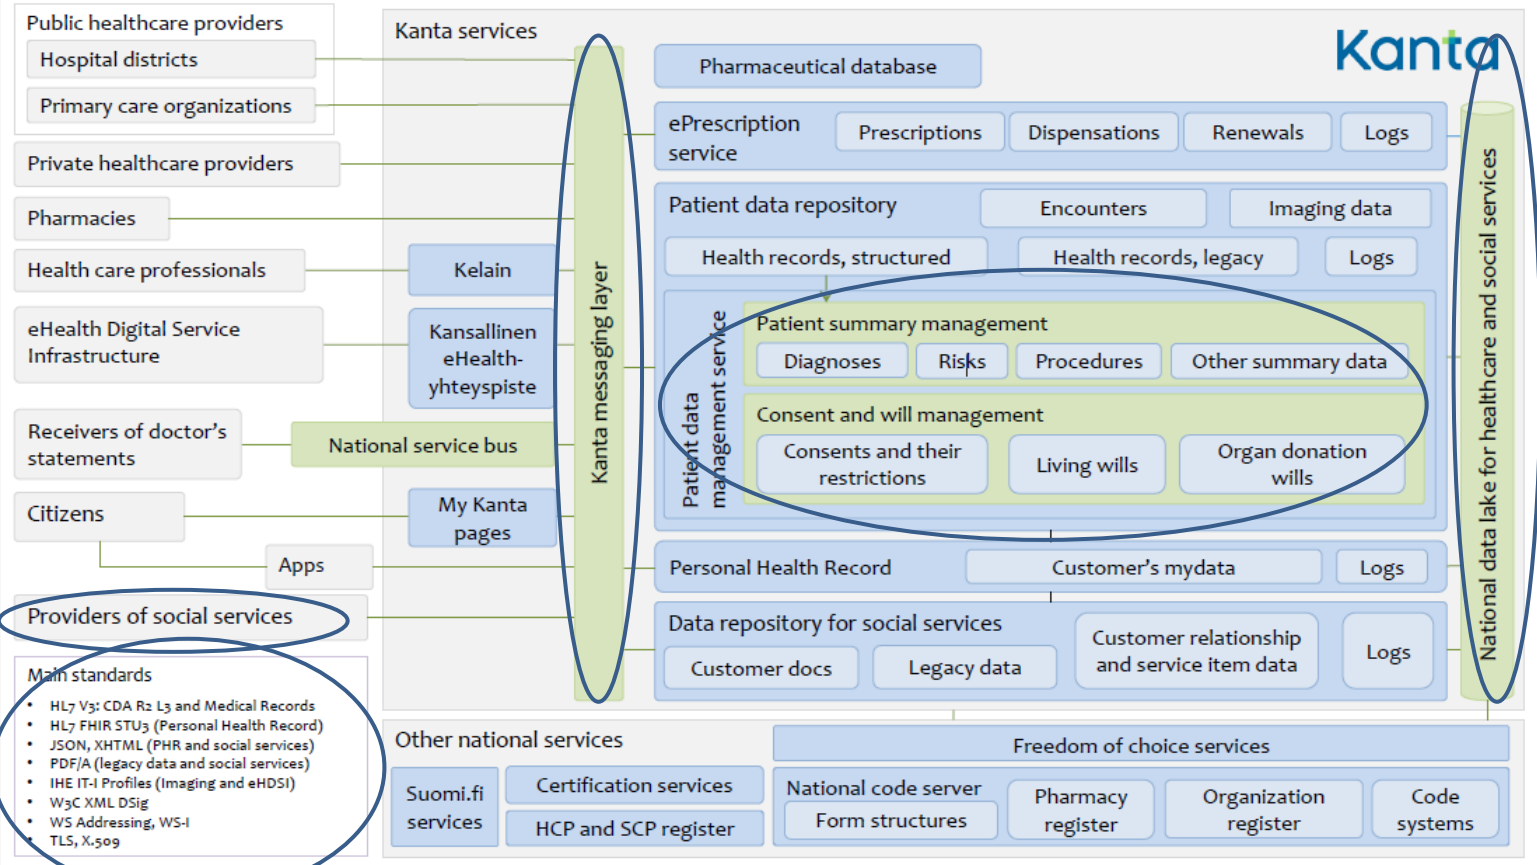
Public healthcare providers
Hospital districts
Primary care organizations
Private healthcare providers
Pharmacies
Health care professionals
eHealth Digital Service Infrastructure
Receivers of doctor's statements
Citizens
Apps
Providers of social services

Main standards
• HL7 V3: CDA R2 L3 and Medical Records
• HL7 FHIR STU3 (Personal Health Record)
• JSON, XHTML (PHR and social services)
• PDF/A (legacy data and social services)
• IHE IT-I Profiles (Imaging and eHDSI)
• W3C XML DSig
• WS Addressing, WS-I
• TLS, X.509

Kelain
Kansallinen eHealth-yhteyspiste
National service bus
My Kanta pages

Kanta services
Kanta
Kanta messaging layer
Pharmaceutical database
ePrescription service
Prescriptions
Dispensations
Renewals
Logs
Patient data repository
Encounters
Imaging data
Health records, structured
Health records, legacy
Logs
Patient data management service
Patient summary management
Diagnoses
Risks
Procedures
Other summary data
Consent and will management
Consents and their restrictions
Living wills
Organ donation wills
Personal Health Record
Customer's mydata
Logs
Data repository for social services
Customer relationship and service item data
Logs
Customer docs
Legacy data
National data lake for healthcare and social services

Other national services
Freedom of choice services
Suomi.fi services
Certification services
HCP and SCP register
National code server
Form structures
Pharmacy register
Organization register
Code systems